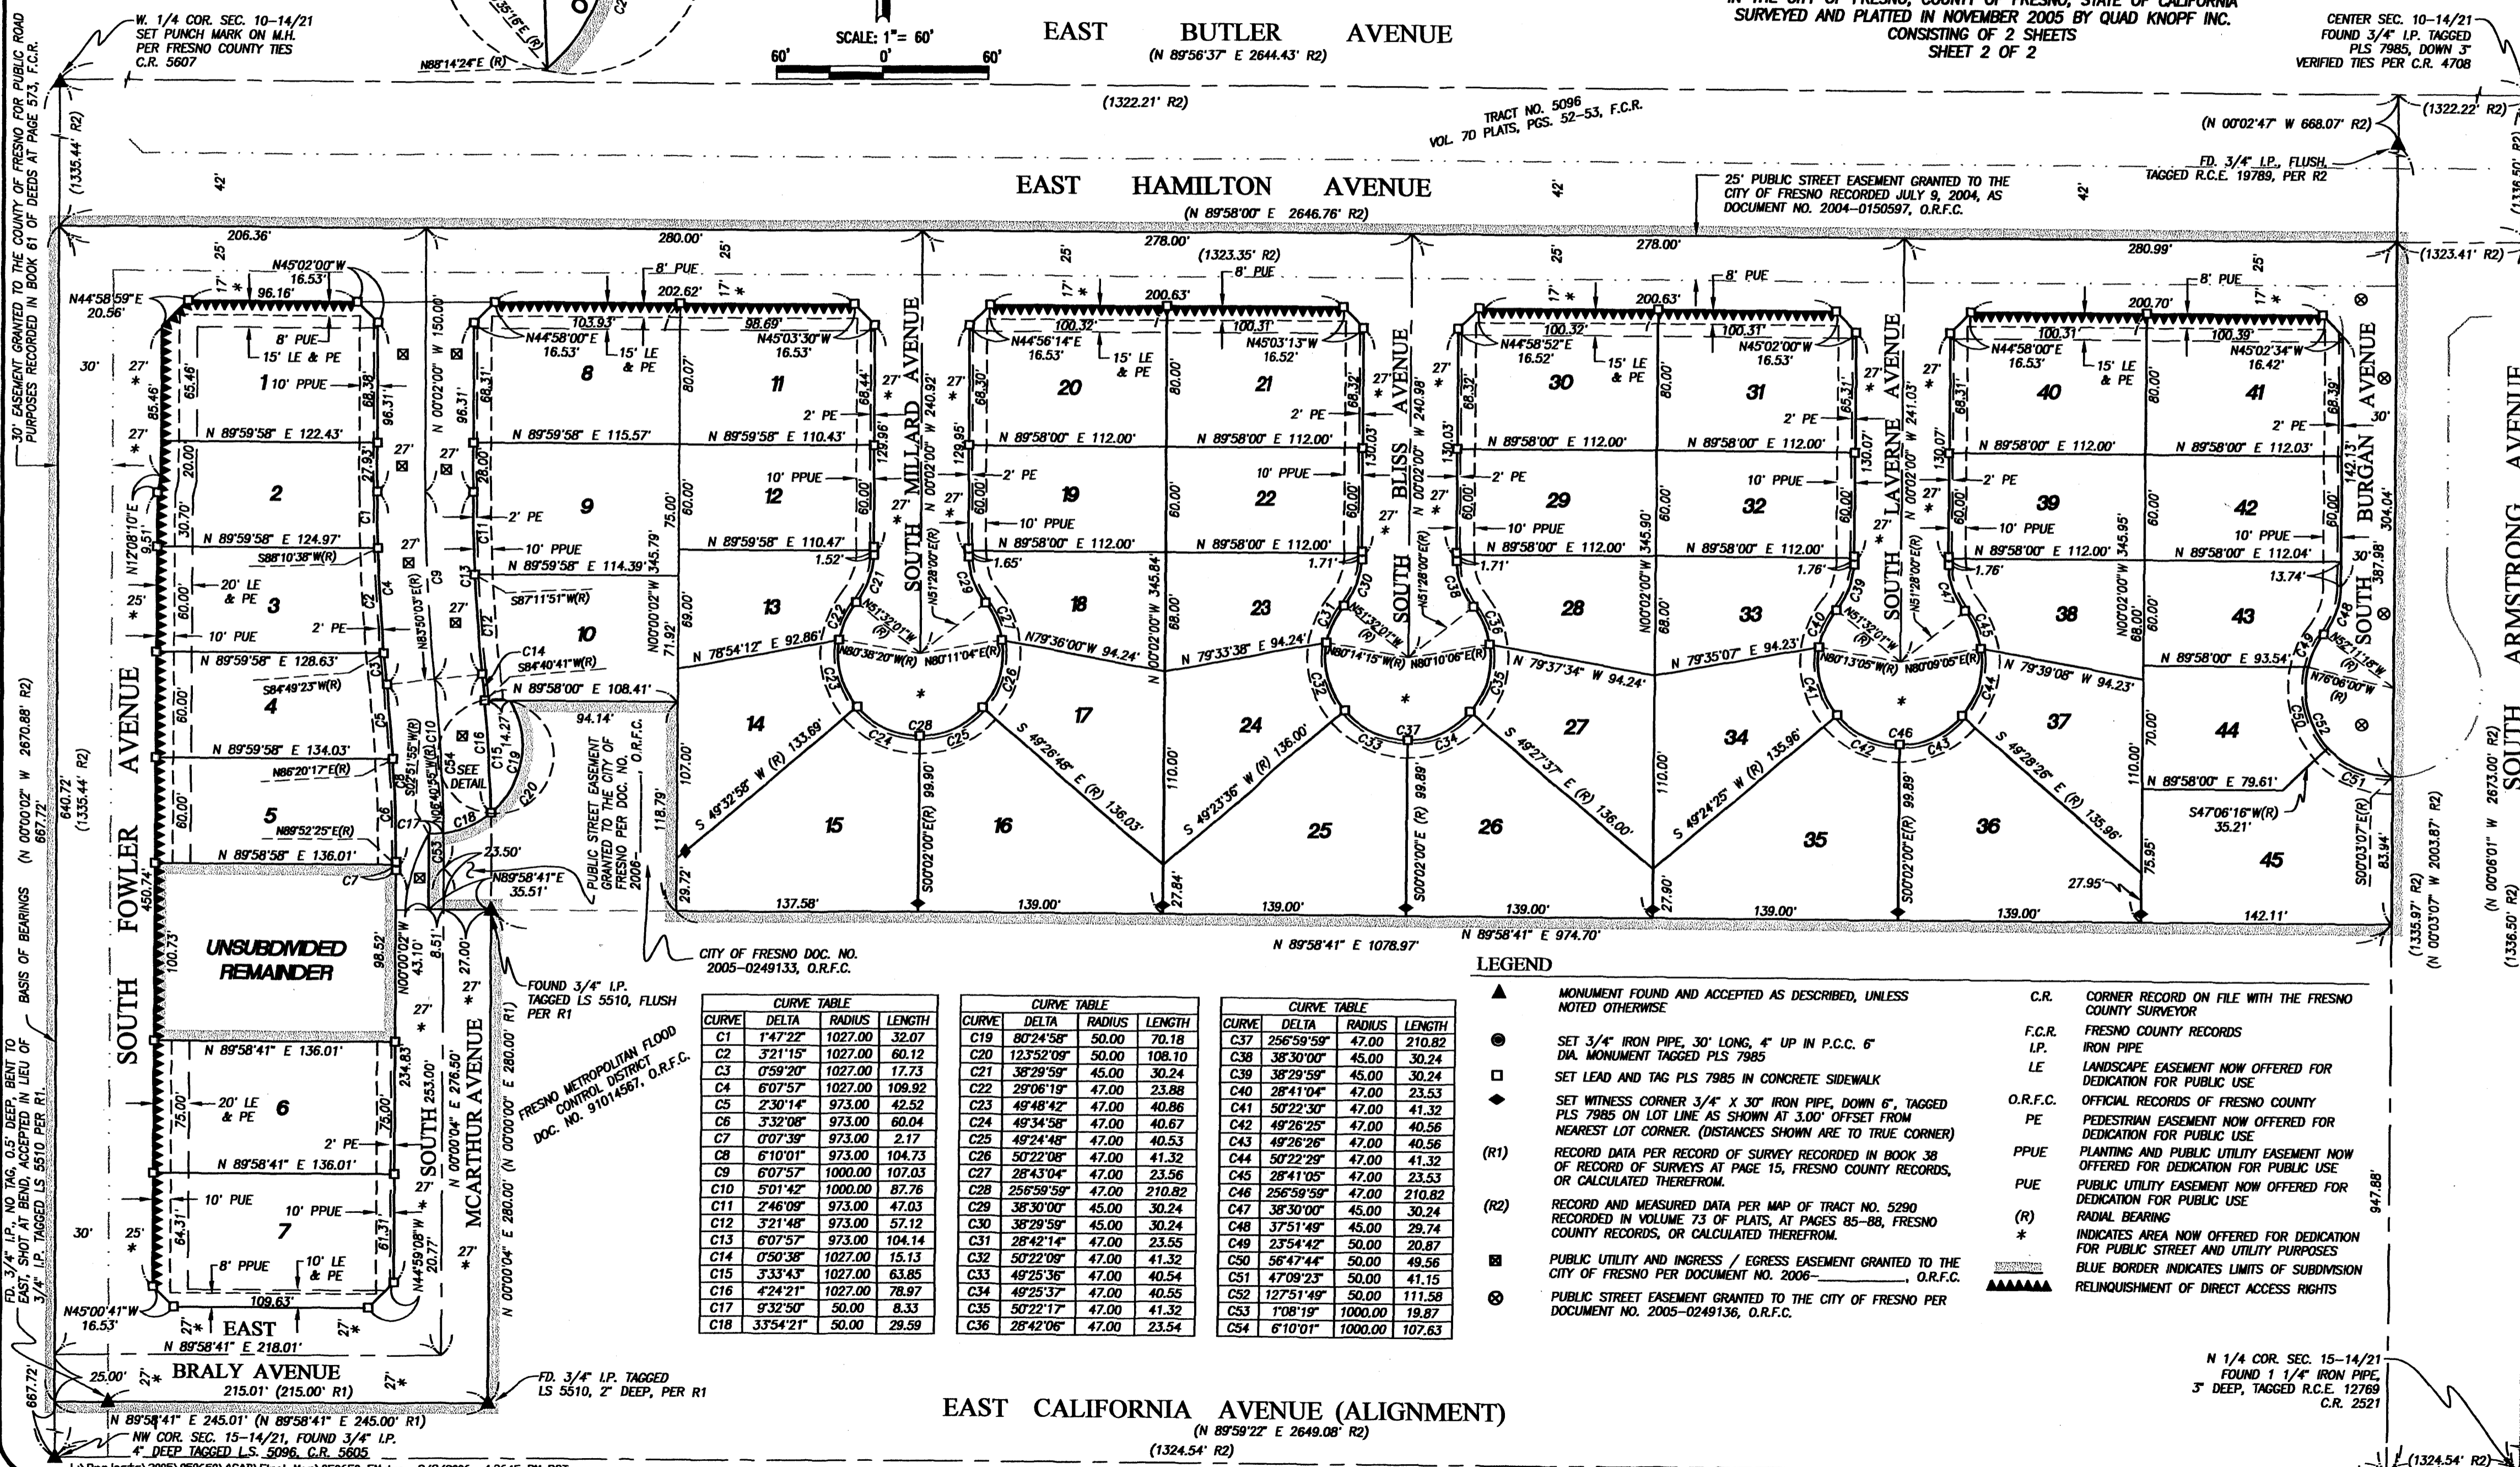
IN THE CITY OF FRESNO, COUNTY OF FRESNO, STATE OF CALIFORNIA
SURVEYED AND PLATTED IN NOVEMBER 2005 BY QUAD KNOPF INC.
CONSISTING OF 2 SHEETS
SHEET 2 OF 2

W. 1/4 COR. SEC. 10-14/21 SET PUNCH MARK ON M.H. PER FRESNO COUNTY TIES C.R. 5607

SCALE: 1"= 60'
60' 0' 60'

EAST BUTLER AVENUE
(N 89°56'37" E 2644.43' R2)

CENTER SEC. 10-14/21 FOUND 3/4" I.P. TAGGED PLS 7985, DOWN 3" VERIFIED TIES PER C.R. 4708

N88°14'24"E (R)

(1322.21' R2)
(1322.22' R2)

TRACT NO. 5096
VOL. 70 PLATS, PGS. 52-53, F.C.R.

(N 00°02'47" W 668.07' R2)

FD. 3/4" I.P., FLUSH, TAGGED R.C.E. 19789, PER R2

EAST HAMILTON AVENUE
(N 89°58'00" E 2646.76' R2)

25' PUBLIC STREET EASEMENT GRANTED TO THE CITY OF FRESNO RECORDED JULY 9, 2004, AS DOCUMENT NO. 2004-0150597, O.R.F.C.

30' EASEMENT GRANTED TO THE COUNTY OF FRESNO FOR PUBLIC ROAD PURPOSES RECORDED IN BOOK 61 OF DEEDS AT PAGE 573, F.C.R.

(1335.44' R2)
42'
206.36'
280.00'
278.00'
(1323.35' R2)
278.00'
280.99'
(1323.41' R2)

N44°58'59"E 20.56'
N45°02'00"W 16.53'
96.16'
8' PUE
15' LE & PE
1 10' PPUE
N 89°59'58" E 122.43'
2
N 89°59'58" E 124.97'
N12°08'10"E 9.51'
S88°10'38"W(R)
20' LE & PE
3
10' PUE
2' PE
N 89°59'58" E 128.63'
S84°49'23"W(R)
4
N 89°59'58" E 134.03'
N86°20'17"E(R)
5
N89°52'25"E(R)
N 89°58'58" E 136.01'
C7
UNSUBDIVIDED REMAINDER
N 89°58'41" E 136.01'
20' LE & PE
6
2' PE
N 89°58'41" E 136.01'
10' PUE
10' PPUE
7
8' PPUE
10' LE & PE
109.63'
N45°00'41"W 16.53'
N44°59'08"W 20.77'
EAST
N 89°58'41" E 218.01'
BRALY AVENUE
215.01' (215.00' R1)
25.00'
N 89°58'41" E 245.01' (N 89°58'41" E 245.00' R1)
NW COR. SEC. 15-14/21, FOUND 3/4" I.P. 4" DEEP TAGGED L.S. 5096, C.R. 5605

SOUTH FOWLER AVENUE
640.72' (1335.44' R2)
(N 00°00'02" W 2670.88' R2)
667.72'
BASIS OF BEARINGS
FD. 3/4" I.P., NO TAG, 0.5' DEEP, BENT TO EAST, SHOT AT BEND, ACCEPTED IN LIEU OF 3/4" I.P. TAGGED LS 5510 PER R1.
667.72'

SOUTH MCARTHUR AVENUE
N 00°00'04" E 276.50'
N 00°00'04" E 280.00' (N 00°00'00" E 280.00' R1)
253.00'
N 00°00'02" W 43.10'
N 00°02'00" W 150.00'
N 00°00'02" W 345.79'
23.50'
N89°58'41"E 35.51'
FOUND 3/4" I.P. TAGGED LS 5510, FLUSH PER R1
FRESNO METROPOLITAN FLOOD CONTROL DISTRICT DOC. NO. 91014567, O.R.F.C.
FD. 3/4" I.P. TAGGED LS 5510, 2" DEEP, PER R1
SEE DETAIL
PUBLIC STREET EASEMENT GRANTED TO THE CITY OF FRESNO PER DOC. NO. 2006-____, O.R.F.C.
CITY OF FRESNO DOC. NO. 2005-0249133, O.R.F.C.

8' PUE
202.62'
103.93'
98.69'
N44°58'00"E 16.53'
15' LE & PE
N45°03'30"W 16.53'
8
11
N 89°59'58" E 115.57'
N 89°59'58" E 110.43'
9
10' PPUE
12
2' PE
N 89°59'58" E 110.47'
10' PPUE
N 89°59'58" E 114.39'
S87°11'51"W(R)
13
10
C14
S84°40'41"W(R)
N 89°58'00" E 108.41'
94.14'
N 78°54'12" E 92.86'
14
15
S 49°32'58" W (R) 133.89'
137.58'
N80°38'20"W(R)
N80°11'04"E(R)
N51°32'01"W (R)
N51°28'00"E(R)
SOUTH MILLARD AVENUE
N 00°02'00" W 240.92'
16
17
S 49°26'48" E (R) 136.03'
S00°02'00"E(R) 99.90'
139.00'
N79°36'00"W 94.24'

8' PUE
200.63'
100.32'
100.31'
N44°56'14"E 16.53'
N45°03'13"W 16.52'
20
21
N 89°58'00" E 112.00'
N 89°58'00" E 112.00'
19
22
10' PPUE
N 89°58'00" E 112.00'
N 89°58'00" E 112.00'
18
23
N 79°33'38" E 94.24'
24
25
S 49°23'36" W (R) 136.00'
N 00°02'00" W 345.84'
139.00'
N 89°58'41" E 1078.97'

SOUTH BLISS AVENUE
N 00°02'00" W 240.98'
N80°14'15"W(R)
N80°10'06"E(R)
N51°32'01"W (R)
N51°28'00"E(R)
S00°02'00"E(R) 99.89'
26
27
S 49°27'37" E (R) 136.00'
N 79°37'34" W 94.24'

8' PUE
200.63'
100.32'
100.31'
N44°58'52"E 16.52'
N45°02'00"W 16.53'
30
31
N 89°58'00" E 112.00'
N 89°58'00" E 112.00'
29
32
10' PPUE
N 89°58'00" E 112.00'
N 89°58'00" E 112.00'
28
33
N 79°35'07" E 94.23'
34
35
S 49°24'25" W (R) 135.96'
N00°02'00"W 345.90'
139.00'
N 89°58'41" E 974.70'

SOUTH LAVERNE AVENUE
N 00°02'00" W 241.03'
N80°13'05"W(R)
N80°09'05"E(R)
N51°32'01"W (R)
N51°28'00"E(R)
S00°02'00"E(R) 99.89'
36
37
S 49°28'26" E (R) 135.96'
N 79°39'08" W 94.23'

8' PUE
200.70'
100.31'
100.39'
N44°58'00"E 16.53'
N45°02'34"W 16.42'
40
41
N 89°58'00" E 112.00'
N 89°58'00" E 112.03'
39
42
10' PPUE
N 89°58'00" E 112.00'
N 89°58'00" E 112.04'
13.74'
38
43
N 89°58'00" E 93.54'
N52°11'18"W
N76°06'00"W (R)
44
N 89°58'00" E 79.61'
S47°06'16"W(R) 35.21'
45
27.95'
139.00'
142.11'
N00°02'00"W 345.95'

SOUTH BURGAN AVENUE
304.04'
387.98'
S00°03'07"E(R) 83.94'

SOUTH ARMSTRONG AVENUE
(N 00°06'01" W 2673.00' R2)
(N 00°03'07" W 2003.87' R2)
(1335.97' R2)
(1336.50' R2)
947.88'

EAST CALIFORNIA AVENUE (ALIGNMENT)
(N 89°59'22" E 2649.08' R2)
(1324.54' R2)
(1324.54' R2)

N 1/4 COR. SEC. 15-14/21 FOUND 1 1/4" IRON PIPE, 3" DEEP, TAGGED R.C.E. 12769 C.R. 2521

CURVE TABLE
| CURVE | DELTA | RADIUS | LENGTH |
|---|---|---|---|
| C1 | 1°47'22" | 1027.00 | 32.07 |
| C2 | 3°21'15" | 1027.00 | 60.12 |
| C3 | 0°59'20" | 1027.00 | 17.73 |
| C4 | 6°07'57" | 1027.00 | 109.92 |
| C5 | 2°30'14" | 973.00 | 42.52 |
| C6 | 3°32'08" | 973.00 | 60.04 |
| C7 | 0°07'39" | 973.00 | 2.17 |
| C8 | 6°10'01" | 973.00 | 104.73 |
| C9 | 6°07'57" | 1000.00 | 107.03 |
| C10 | 5°01'42" | 1000.00 | 87.76 |
| C11 | 2°46'09" | 973.00 | 47.03 |
| C12 | 3°21'48" | 973.00 | 57.12 |
| C13 | 6°07'57" | 973.00 | 104.14 |
| C14 | 0°50'38" | 1027.00 | 15.13 |
| C15 | 3°33'43" | 1027.00 | 63.85 |
| C16 | 4°24'21" | 1027.00 | 78.97 |
| C17 | 9°32'50" | 50.00 | 8.33 |
| C18 | 33°54'21" | 50.00 | 29.59 |

CURVE TABLE
| CURVE | DELTA | RADIUS | LENGTH |
|---|---|---|---|
| C19 | 80°24'58" | 50.00 | 70.18 |
| C20 | 123°52'09" | 50.00 | 108.10 |
| C21 | 38°29'59" | 45.00 | 30.24 |
| C22 | 29°06'19" | 47.00 | 23.88 |
| C23 | 49°48'42" | 47.00 | 40.86 |
| C24 | 49°34'58" | 47.00 | 40.67 |
| C25 | 49°24'48" | 47.00 | 40.53 |
| C26 | 50°22'09" | 47.00 | 41.32 |
| C27 | 28°43'04" | 47.00 | 23.56 |
| C28 | 256°59'59" | 47.00 | 210.82 |
| C29 | 38°30'00" | 45.00 | 30.24 |
| C30 | 38°29'59" | 45.00 | 30.24 |
| C31 | 28°42'14" | 47.00 | 23.55 |
| C32 | 50°22'09" | 47.00 | 41.32 |
| C33 | 49°25'36" | 47.00 | 40.54 |
| C34 | 49°25'37" | 47.00 | 40.55 |
| C35 | 50°22'17" | 47.00 | 41.32 |
| C36 | 28°42'06" | 47.00 | 23.54 |

CURVE TABLE
| CURVE | DELTA | RADIUS | LENGTH |
|---|---|---|---|
| C37 | 256°59'59" | 47.00 | 210.82 |
| C38 | 38°30'00" | 45.00 | 30.24 |
| C39 | 38°29'59" | 45.00 | 30.24 |
| C40 | 28°41'04" | 47.00 | 23.53 |
| C41 | 50°22'30" | 47.00 | 41.32 |
| C42 | 49°26'25" | 47.00 | 40.56 |
| C43 | 49°26'26" | 47.00 | 40.56 |
| C44 | 50°22'29" | 47.00 | 41.32 |
| C45 | 28°41'05" | 47.00 | 23.53 |
| C46 | 256°59'59" | 47.00 | 210.82 |
| C47 | 38°30'00" | 45.00 | 30.24 |
| C48 | 37°51'49" | 45.00 | 29.74 |
| C49 | 23°54'42" | 50.00 | 20.87 |
| C50 | 56°47'44" | 50.00 | 49.56 |
| C51 | 47°09'23" | 50.00 | 41.15 |
| C52 | 127°51'49" | 50.00 | 111.58 |
| C53 | 1°08'19" | 1000.00 | 19.87 |
| C54 | 6°10'01" | 1000.00 | 107.63 |

LEGEND
MONUMENT FOUND AND ACCEPTED AS DESCRIBED, UNLESS NOTED OTHERWISE
SET 3/4" IRON PIPE, 30' LONG, 4" UP IN P.C.C. 6" DIA. MONUMENT TAGGED PLS 7985
SET LEAD AND TAG PLS 7985 IN CONCRETE SIDEWALK
SET WITNESS CORNER 3/4" X 30" IRON PIPE, DOWN 6", TAGGED PLS 7985 ON LOT LINE AS SHOWN AT 3.00' OFFSET FROM NEAREST LOT CORNER. (DISTANCES SHOWN ARE TO TRUE CORNER)
(R1) RECORD DATA PER RECORD OF SURVEY RECORDED IN BOOK 38 OF RECORD OF SURVEYS AT PAGE 15, FRESNO COUNTY RECORDS, OR CALCULATED THEREFROM.
(R2) RECORD AND MEASURED DATA PER MAP OF TRACT NO. 5290 RECORDED IN VOLUME 73 OF PLATS, AT PAGES 85-88, FRESNO COUNTY RECORDS, OR CALCULATED THEREFROM.
PUBLIC UTILITY AND INGRESS / EGRESS EASEMENT GRANTED TO THE CITY OF FRESNO PER DOCUMENT NO. 2006-________, O.R.F.C.
PUBLIC STREET EASEMENT GRANTED TO THE CITY OF FRESNO PER DOCUMENT NO. 2005-0249136, O.R.F.C.
C.R. CORNER RECORD ON FILE WITH THE FRESNO COUNTY SURVEYOR
F.C.R. FRESNO COUNTY RECORDS
I.P. IRON PIPE
LE LANDSCAPE EASEMENT NOW OFFERED FOR DEDICATION FOR PUBLIC USE
O.R.F.C. OFFICIAL RECORDS OF FRESNO COUNTY
PE PEDESTRIAN EASEMENT NOW OFFERED FOR DEDICATION FOR PUBLIC USE
PPUE PLANTING AND PUBLIC UTILITY EASEMENT NOW OFFERED FOR DEDICATION FOR PUBLIC USE
PUE PUBLIC UTILITY EASEMENT NOW OFFERED FOR DEDICATION FOR PUBLIC USE
(R) RADIAL BEARING
* INDICATES AREA NOW OFFERED FOR DEDICATION FOR PUBLIC STREET AND UTILITY PURPOSES
BLUE BORDER INDICATES LIMITS OF SUBDIVISION
RELINQUISHMENT OF DIRECT ACCESS RIGHTS